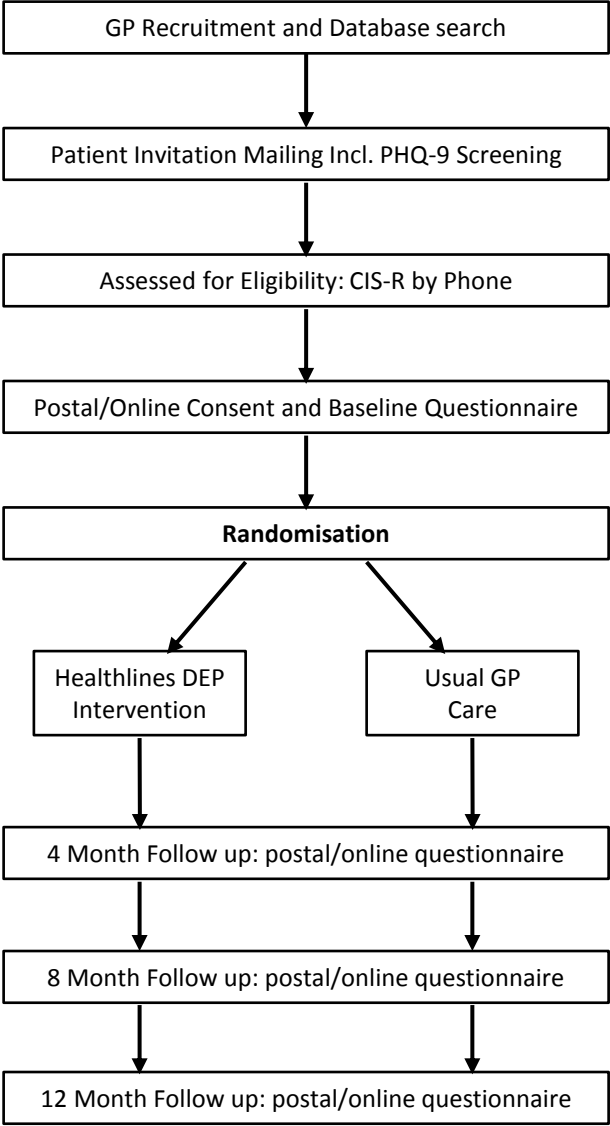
GP Recruitment and Database search

Patient Invitation Mailing Incl. PHQ-9 Screening

Assessed for Eligibility: CIS-R by Phone

Postal/Online Consent and Baseline Questionnaire

**Randomisation**

Healthlines DEP Intervention

Usual GP Care

4 Month Follow up: postal/online questionnaire

8 Month Follow up: postal/online questionnaire

12 Month Follow up: postal/online questionnaire